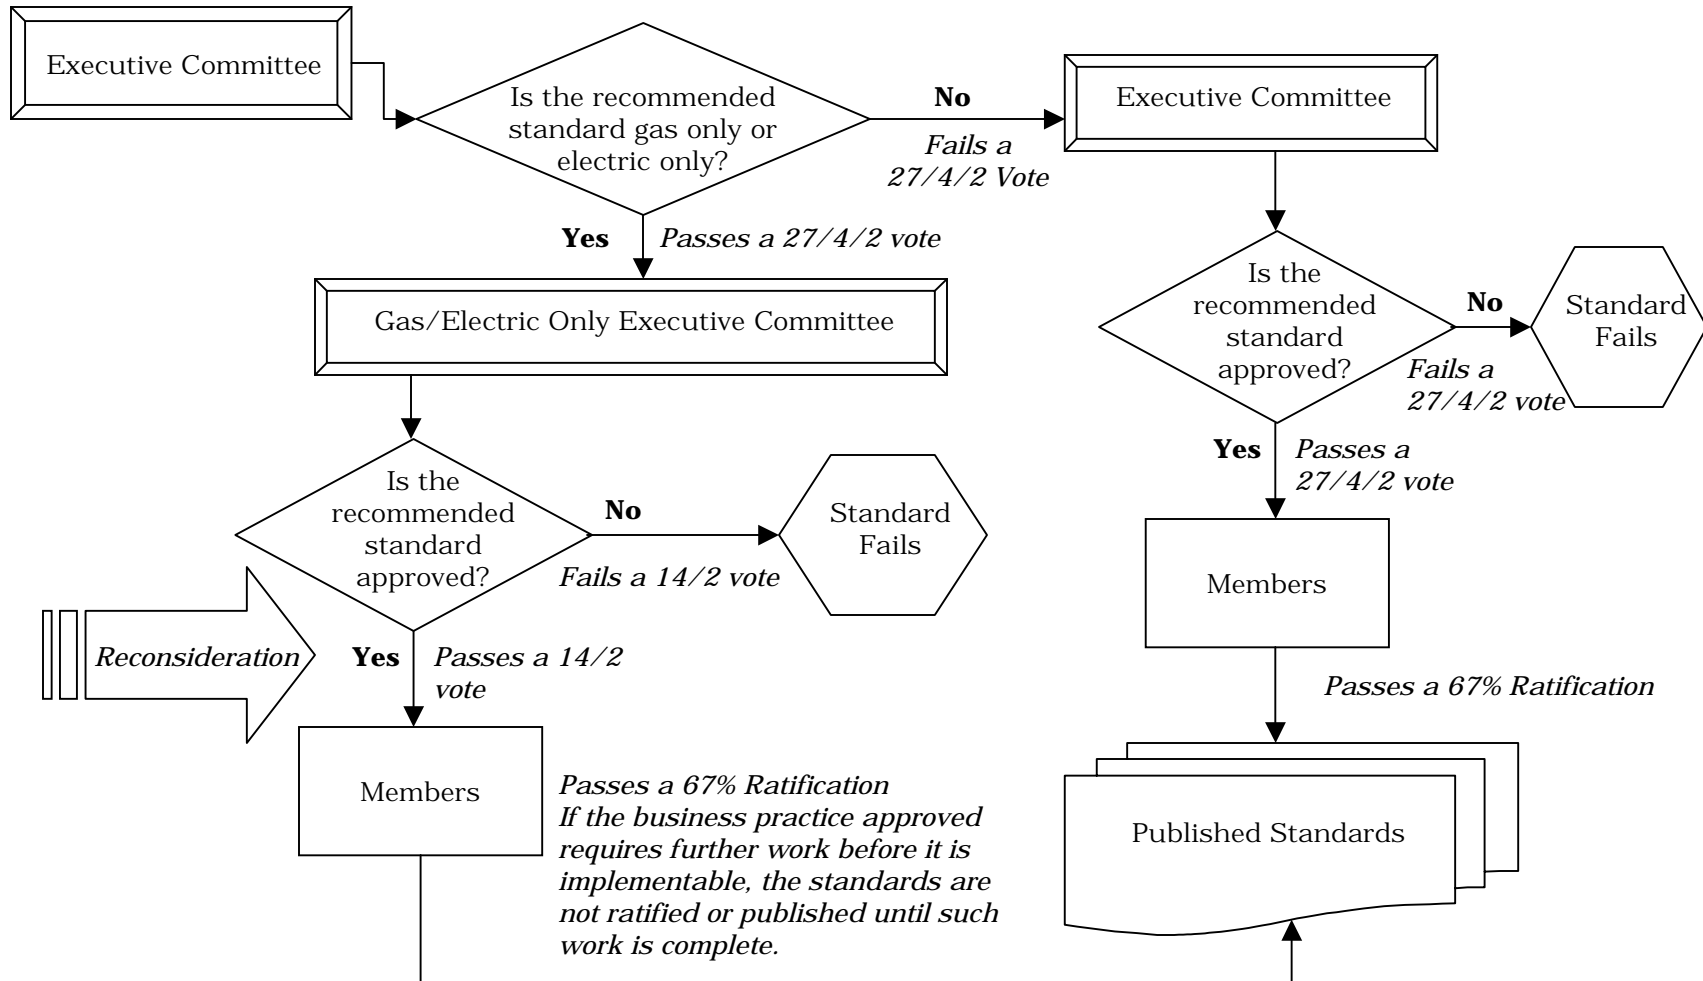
Executive Committee

Is the recommended standard gas only or electric only?

No

Fails a 27/4/2 Vote

Executive Committee

Yes

Passes a 27/4/2 vote

Gas/Electric Only Executive Committee

Is the recommended standard approved?

No

Fails a 27/4/2 vote

Standard Fails

Yes

Passes a 27/4/2 vote

Is the recommended standard approved?

No

Fails a 14/2 vote

Standard Fails

Reconsideration

Yes

Passes a 14/2 vote

Members

Members

Passes a 67% Ratification

Passes a 67% Ratification
If the business practice approved requires further work before it is implementable, the standards are not ratified or published until such work is complete.

Published Standards